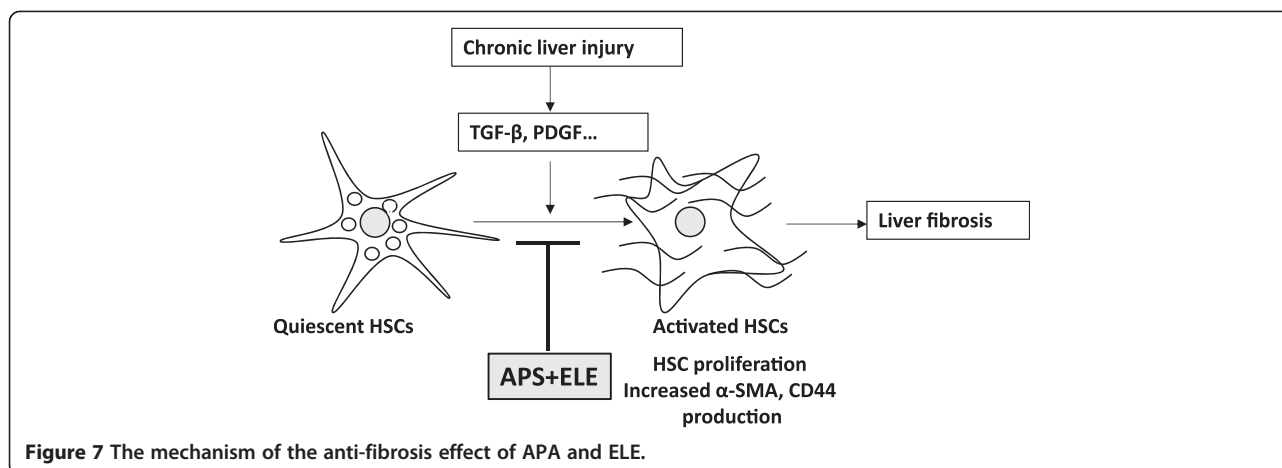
Chronic liver injury

TGF-β, PDGF…

Liver fibrosis

Quiescent HSCs

Activated HSCs

HSC proliferation
Increased α-SMA, CD44 production

APS+ELE

**Figure 7** The mechanism of the anti-fibrosis effect of APA and ELE.